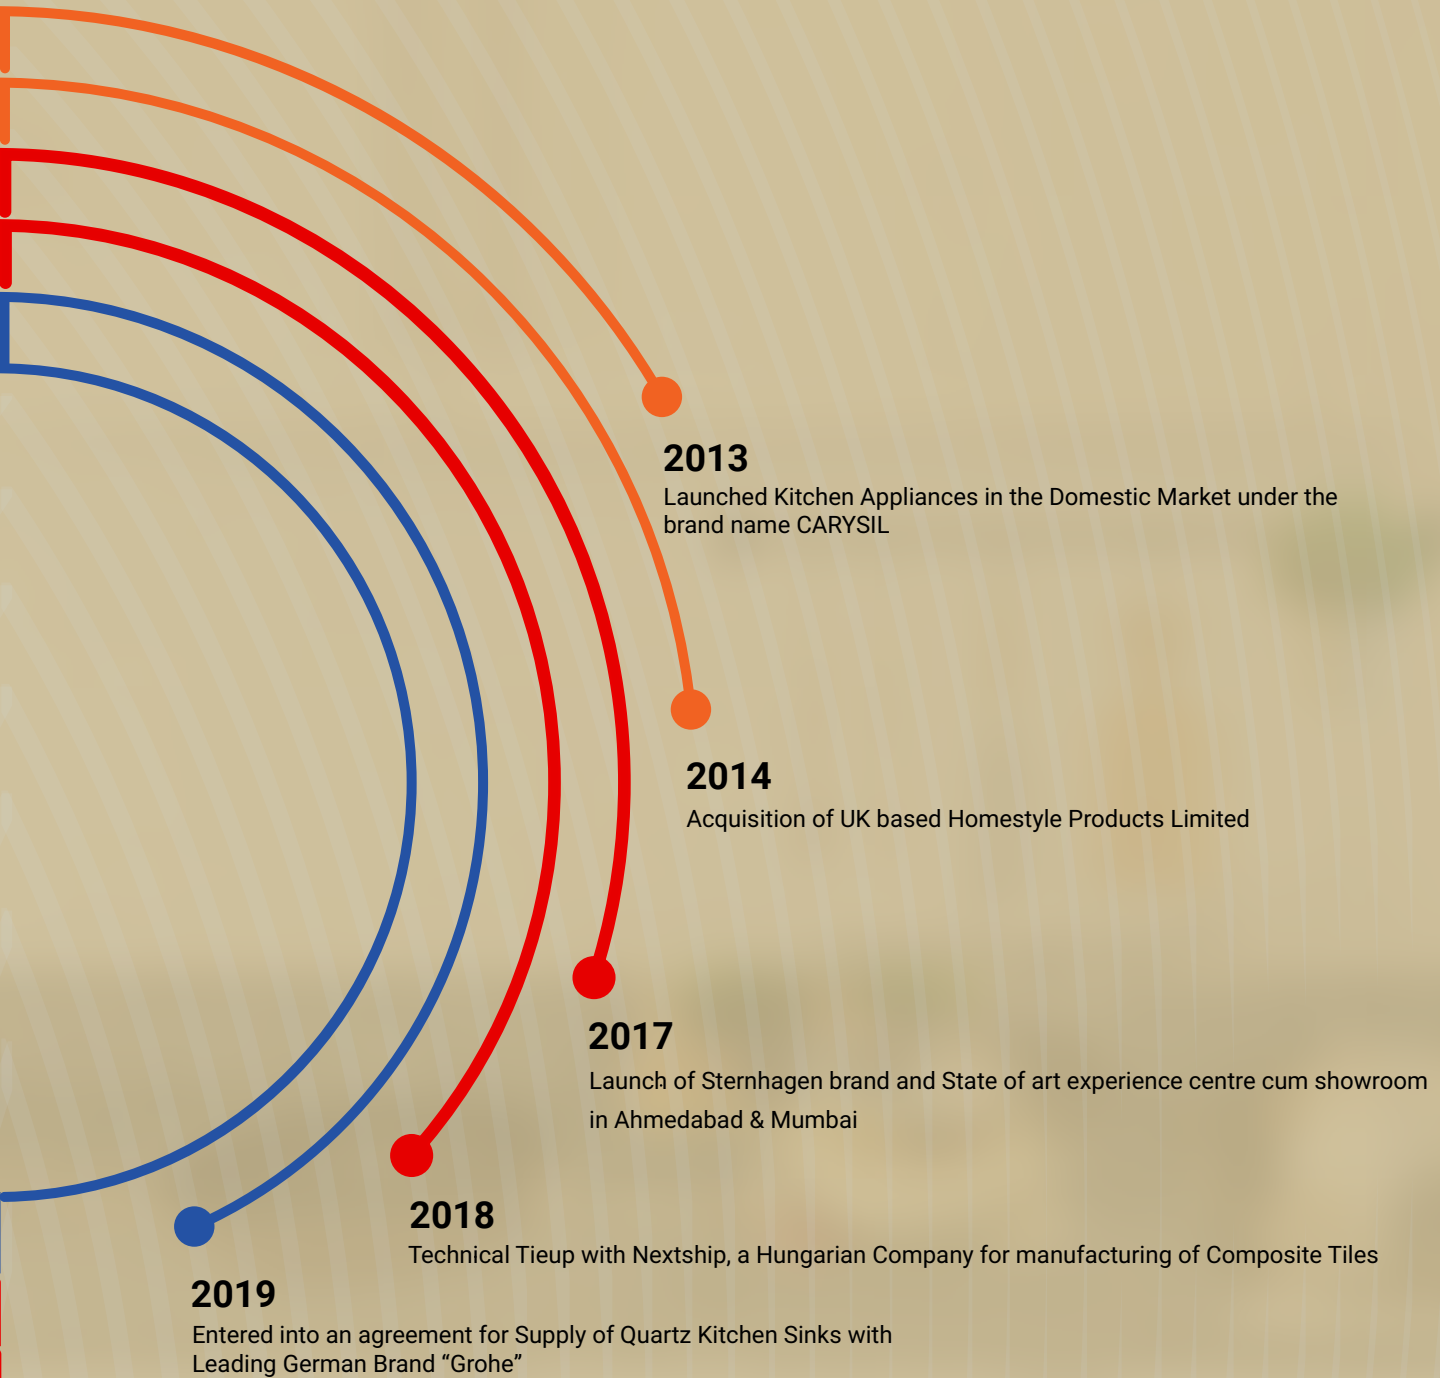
2013
Launched Kitchen Appliances in the Domestic Market under the brand name CARYSIL

2014
Acquisition of UK based Homestyle Products Limited

2017
Launch of Sternhagen brand and State of art experience centre cum showroom in Ahmedabad & Mumbai

2018
Technical Tieup with Nextship, a Hungarian Company for manufacturing of Composite Tiles

2019
Entered into an agreement for Supply of Quartz Kitchen Sinks with Leading German Brand “Grohe”